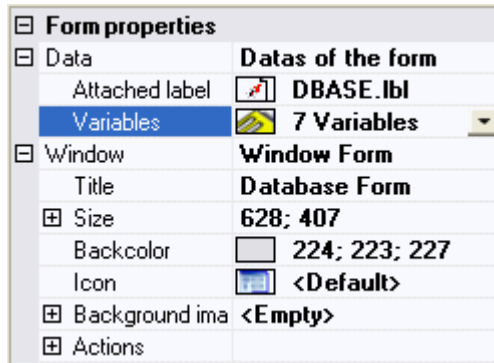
| | |
|---|---|
| ⊟ **Form properties** | |
| ⊟ Data | **Datas of the form** |
| Attached label | **DBASE.lbl** |
| Variables | **7 Variables** |
| ⊟ Window | **Window Form** |
| Title | **Database Form** |
| ⊞ Size | **628; 407** |
| Backcolor | **224; 223; 227** |
| Icon | **<Default>** |
| ⊞ Background ima | **<Empty>** |
| ⊞ Actions | |